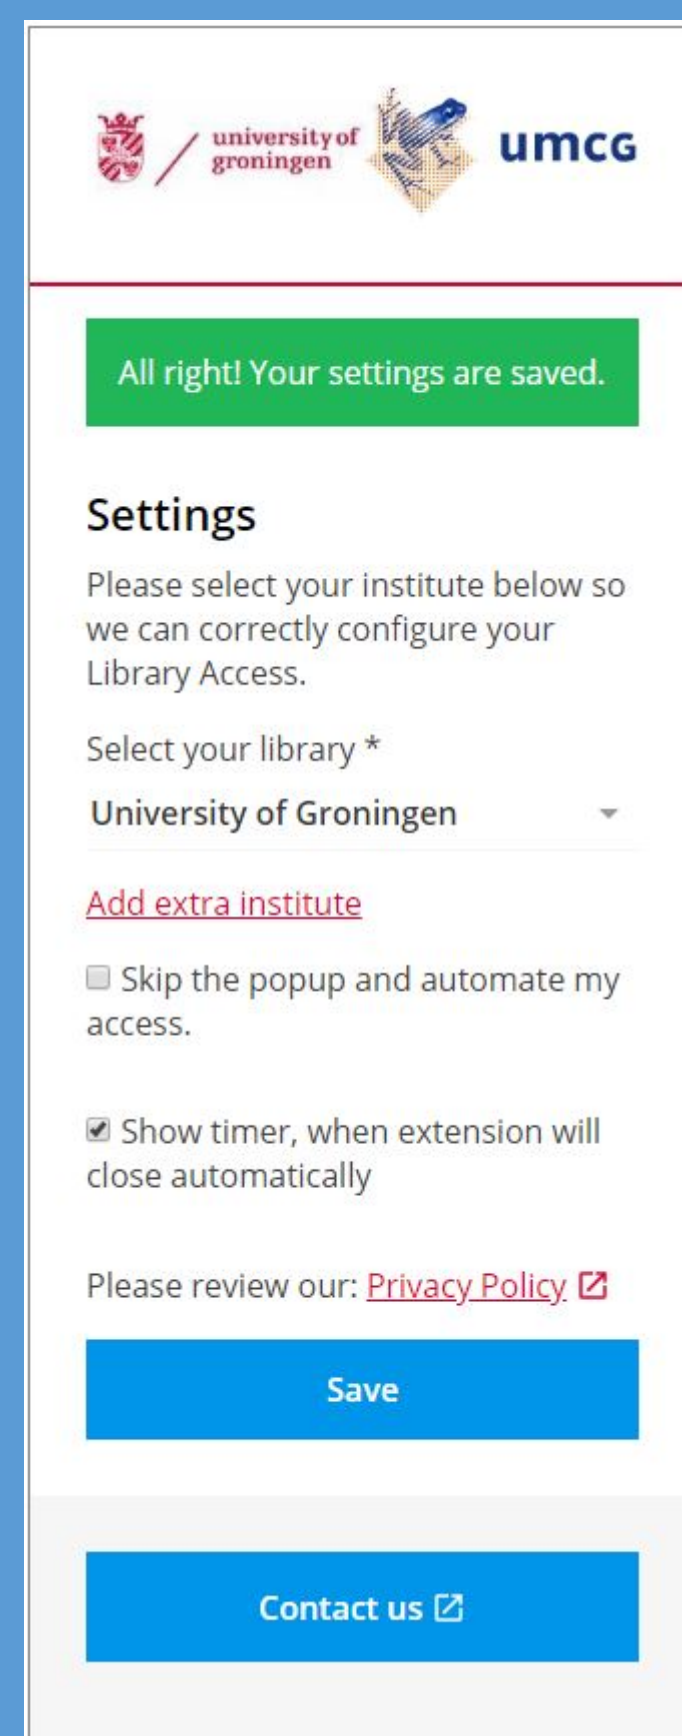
university of groningen umcg

All right! Your settings are saved.

Settings

Please select your institute below so we can correctly configure your Library Access.

Select your library *

University of Groningen

Add extra institute

Skip the popup and automate my access.

Show timer, when extension will close automatically

Please review our: Privacy Policy

Save

Contact us